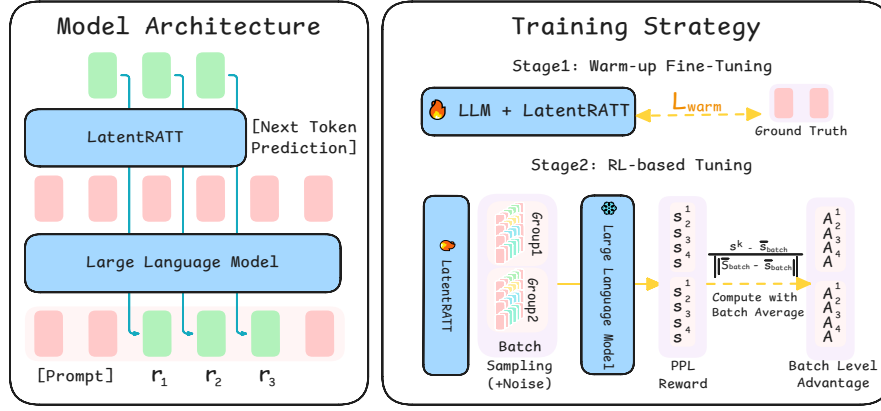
Model Architecture

LatentRATT

[Next Token Prediction]

Large Language Model

[Prompt] $r_1$ $r_2$ $r_3$

Training Strategy

Stage1: Warm-up Fine-Tuning

LLM + LatentRATT

$L_{warm}$

Ground Truth

Stage2: RL-based Tuning

LatentRATT

Group1

Group2

Batch Sampling (+Noise)

Large Language Model

$s_1^1$ $s_2^1$ $s_3^1$ $s_4^1$

$s_1^2$ $s_2^2$ $s_3^2$ $s_4^2$

PPL Reward

$\frac{s^k - \bar{s}_{batch}}{\|\bar{s}_{batch} - \bar{s}_{batch}\|}$

Compute with Batch Average

$A_1^1$ $A_2^1$ $A_3^1$ $A_4^1$

$A_1^2$ $A_2^2$ $A_3^2$ $A_4^2$

Batch Level Advantage